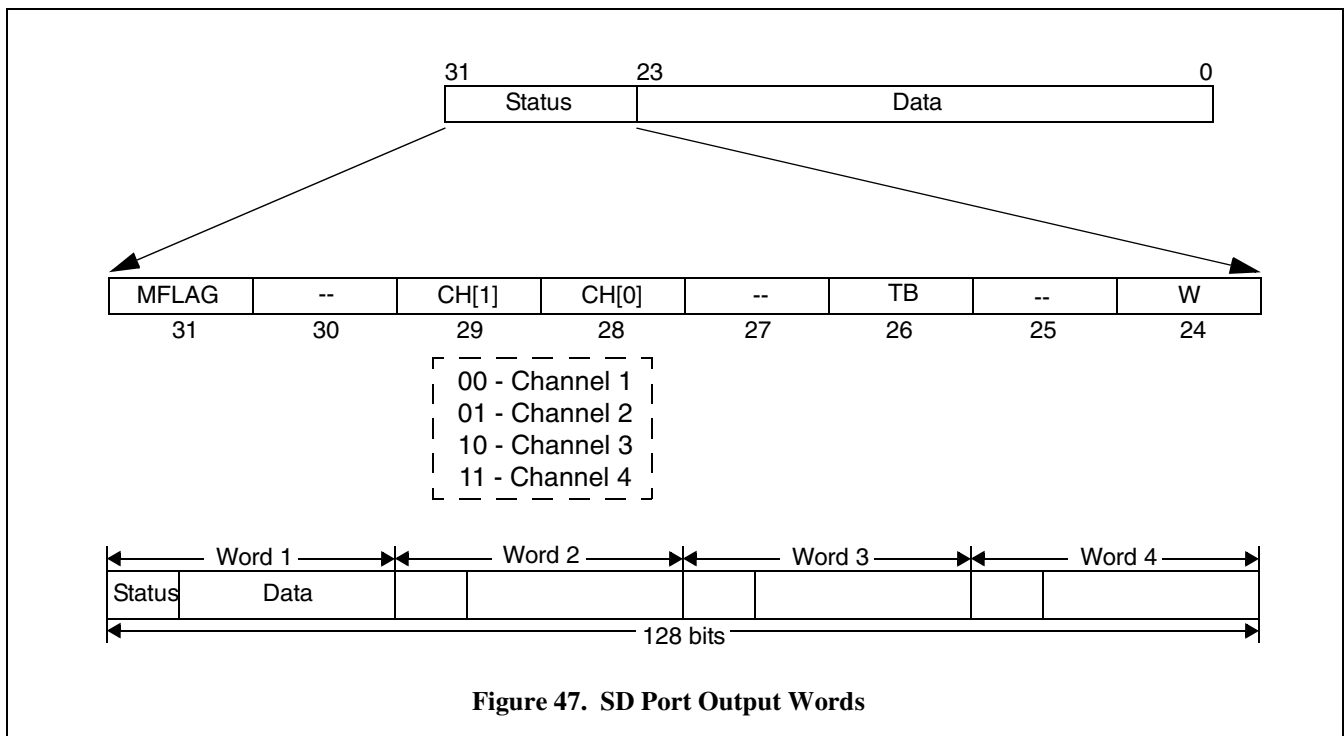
31 23 0

| Status | Data |
|---|---|

| MFLAG | -- | CH[1] | CH[0] | -- | TB | -- | W |
|---|---|---|---|---|---|---|---|
| 31 | 30 | 29 | 28 | 27 | 26 | 25 | 24 |

00 - Channel 1
01 - Channel 2
10 - Channel 3
11 - Channel 4

Word 1 Word 2 Word 3 Word 4

Status Data

128 bits

Figure 47. SD Port Output Words